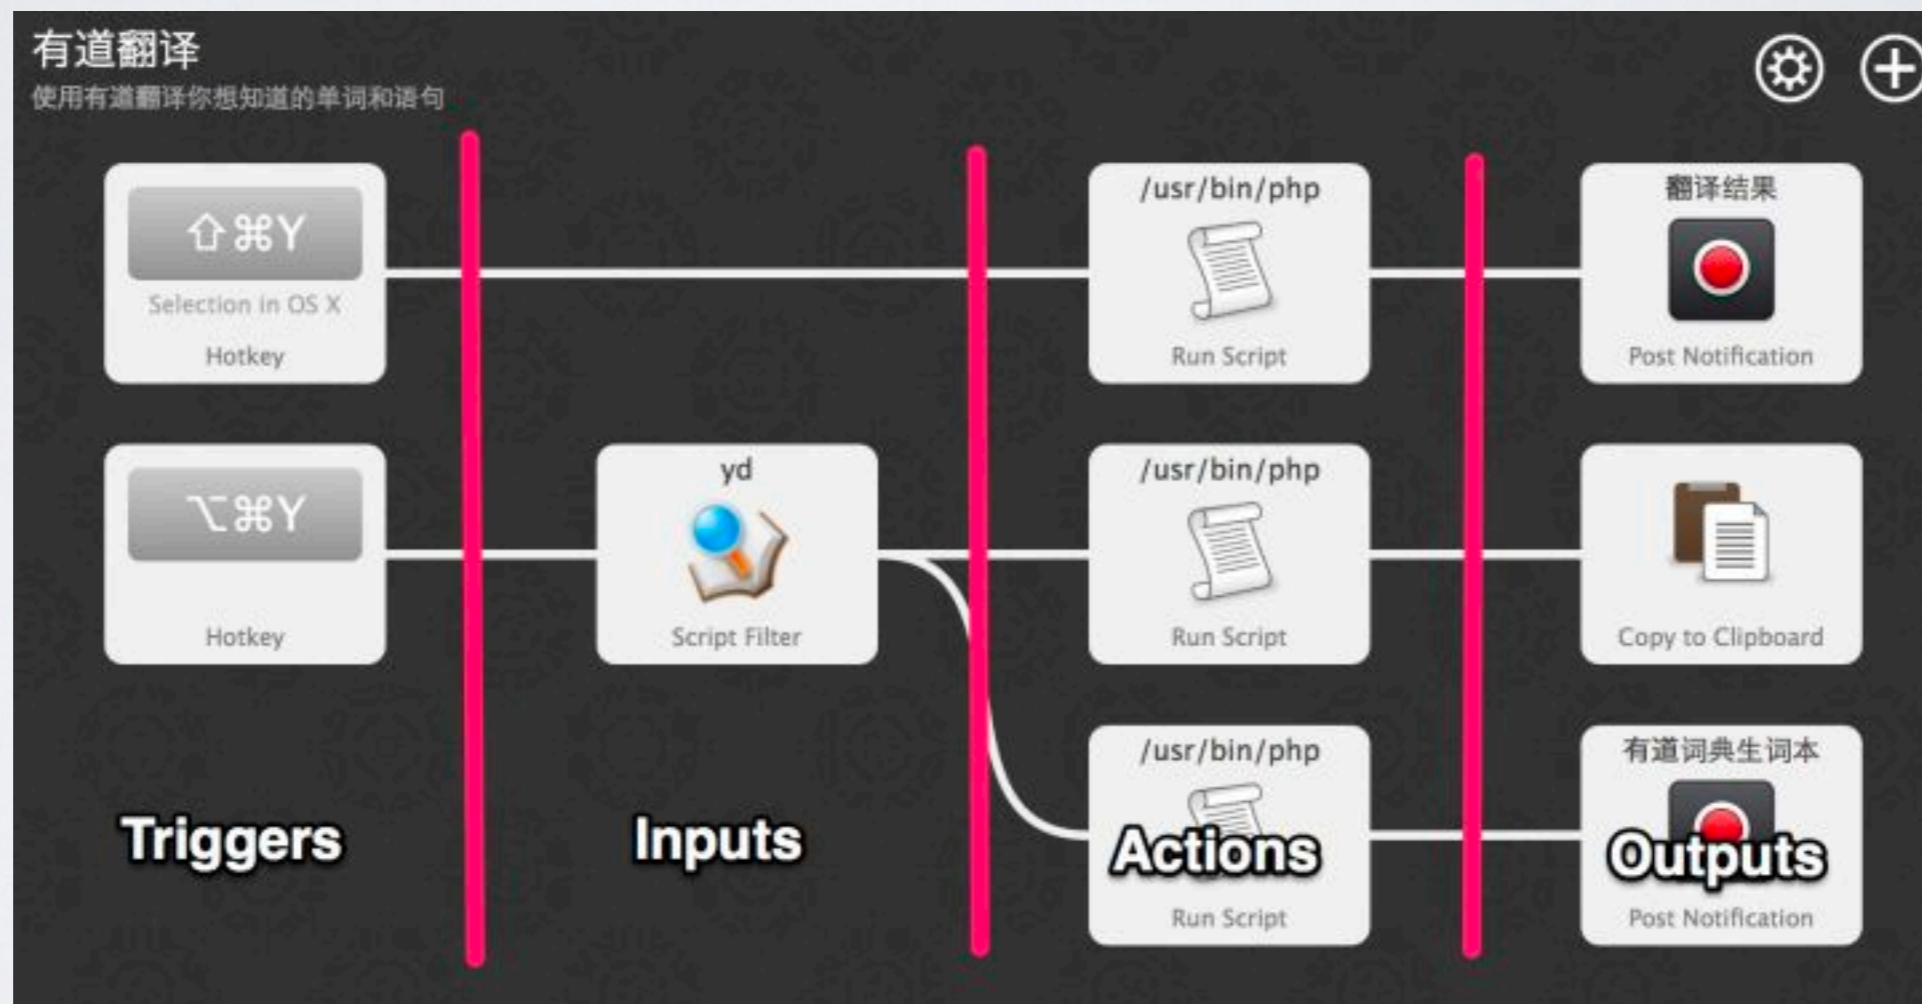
有道翻译
使用有道翻译你想知道的单词和语句

⇧⌘Y
Selection in OS X
Hotkey

/usr/bin/php
Run Script

翻译结果
Post Notification

⌥⌘Y
Hotkey

yd
Script Filter

/usr/bin/php
Run Script

Copy to Clipboard

/usr/bin/php
Run Script

有道词典生词本
Post Notification

Triggers

Inputs

Actions

Outputs